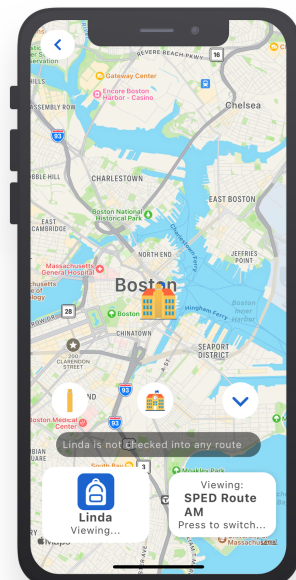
REVERE BEACH PKWY
16
Gateway Center
Encore Boston Harbor - Casino
Chelsea
SSEMBLY ROW
93
CHARLESTOWN
BBLE HILL
Boston National Historical Park
EAST BOSTON
EAST CAMBRIDGE
NORTH END
JEFFRIES POINT
Massachusetts General Hospital
Boston
Boston Inner Harbor
28
Boston
CHINATOWN
SEAPORT DISTRICT
200 CLARENDON STREET
90
Boston Medical Center
93
Linda is not checked into any route
3
Moakley Park
Linda
Viewing...
Viewing:
SPED Route AM
Press to switch...
Maps